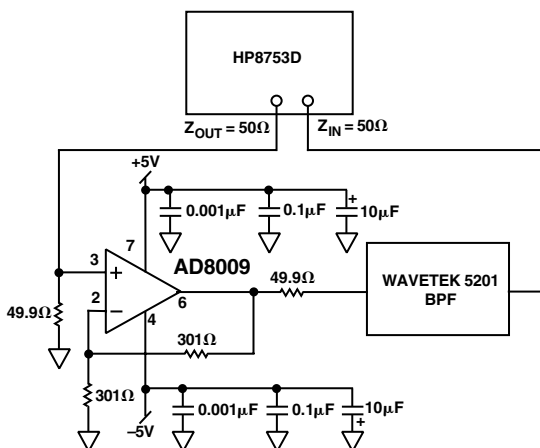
HP8753D

$Z_{OUT} = 50\Omega$

$Z_{IN} = 50\Omega$

+5V

$0.001\mu F$

$0.1\mu F$

+

$10\mu F$

7

3

+

AD8009

2

−

6

$49.9\Omega$

WAVETEK 5201 BPF

$49.9\Omega$

4

$301\Omega$

$301\Omega$

$0.001\mu F$

$0.1\mu F$

$10\mu F$

+

−5V